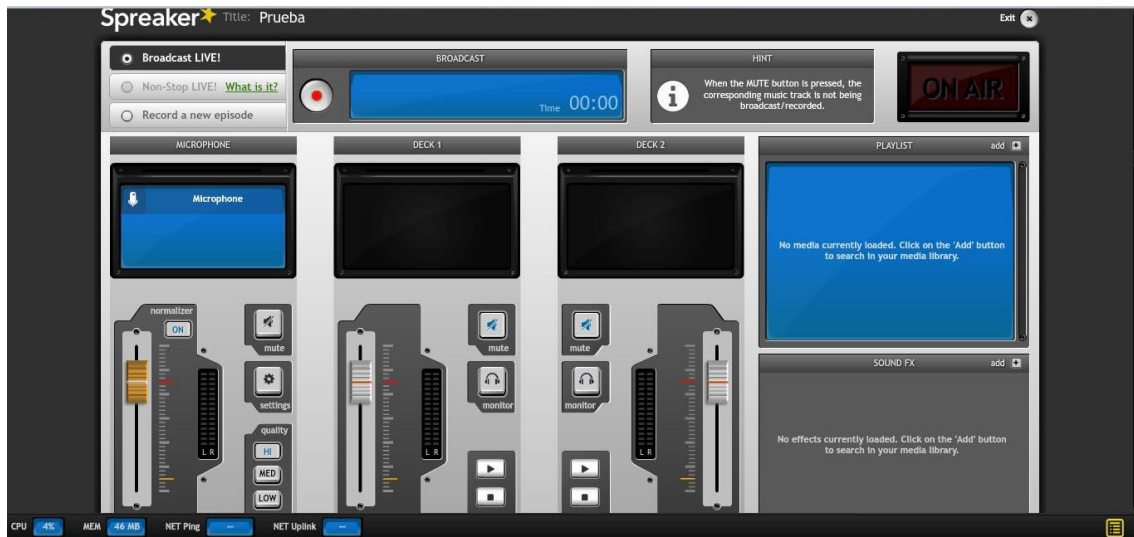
Spreaker Title: Prueba

Exit

Broadcast LIVE!
Non-Stop LIVE! What is it?
Record a new episode

BROADCAST

Time 00:00

HINT

When the MUTE button is pressed, the corresponding music track is not being broadcast/recorded.

ON AIR

MICROPHONE

Microphone

normalizer
ON

mute

settings

quality
HI
MED
LOW

DECK 1

mute

monitor

L R

DECK 2

mute

monitor

L R

PLAYLIST add

No media currently loaded. Click on the 'Add' button to search in your media library.

SOUND FX add

No effects currently loaded. Click on the 'Add' button to search in your media library.

CPU 4% MEM 46 MB NET Ping – NET Uplink –